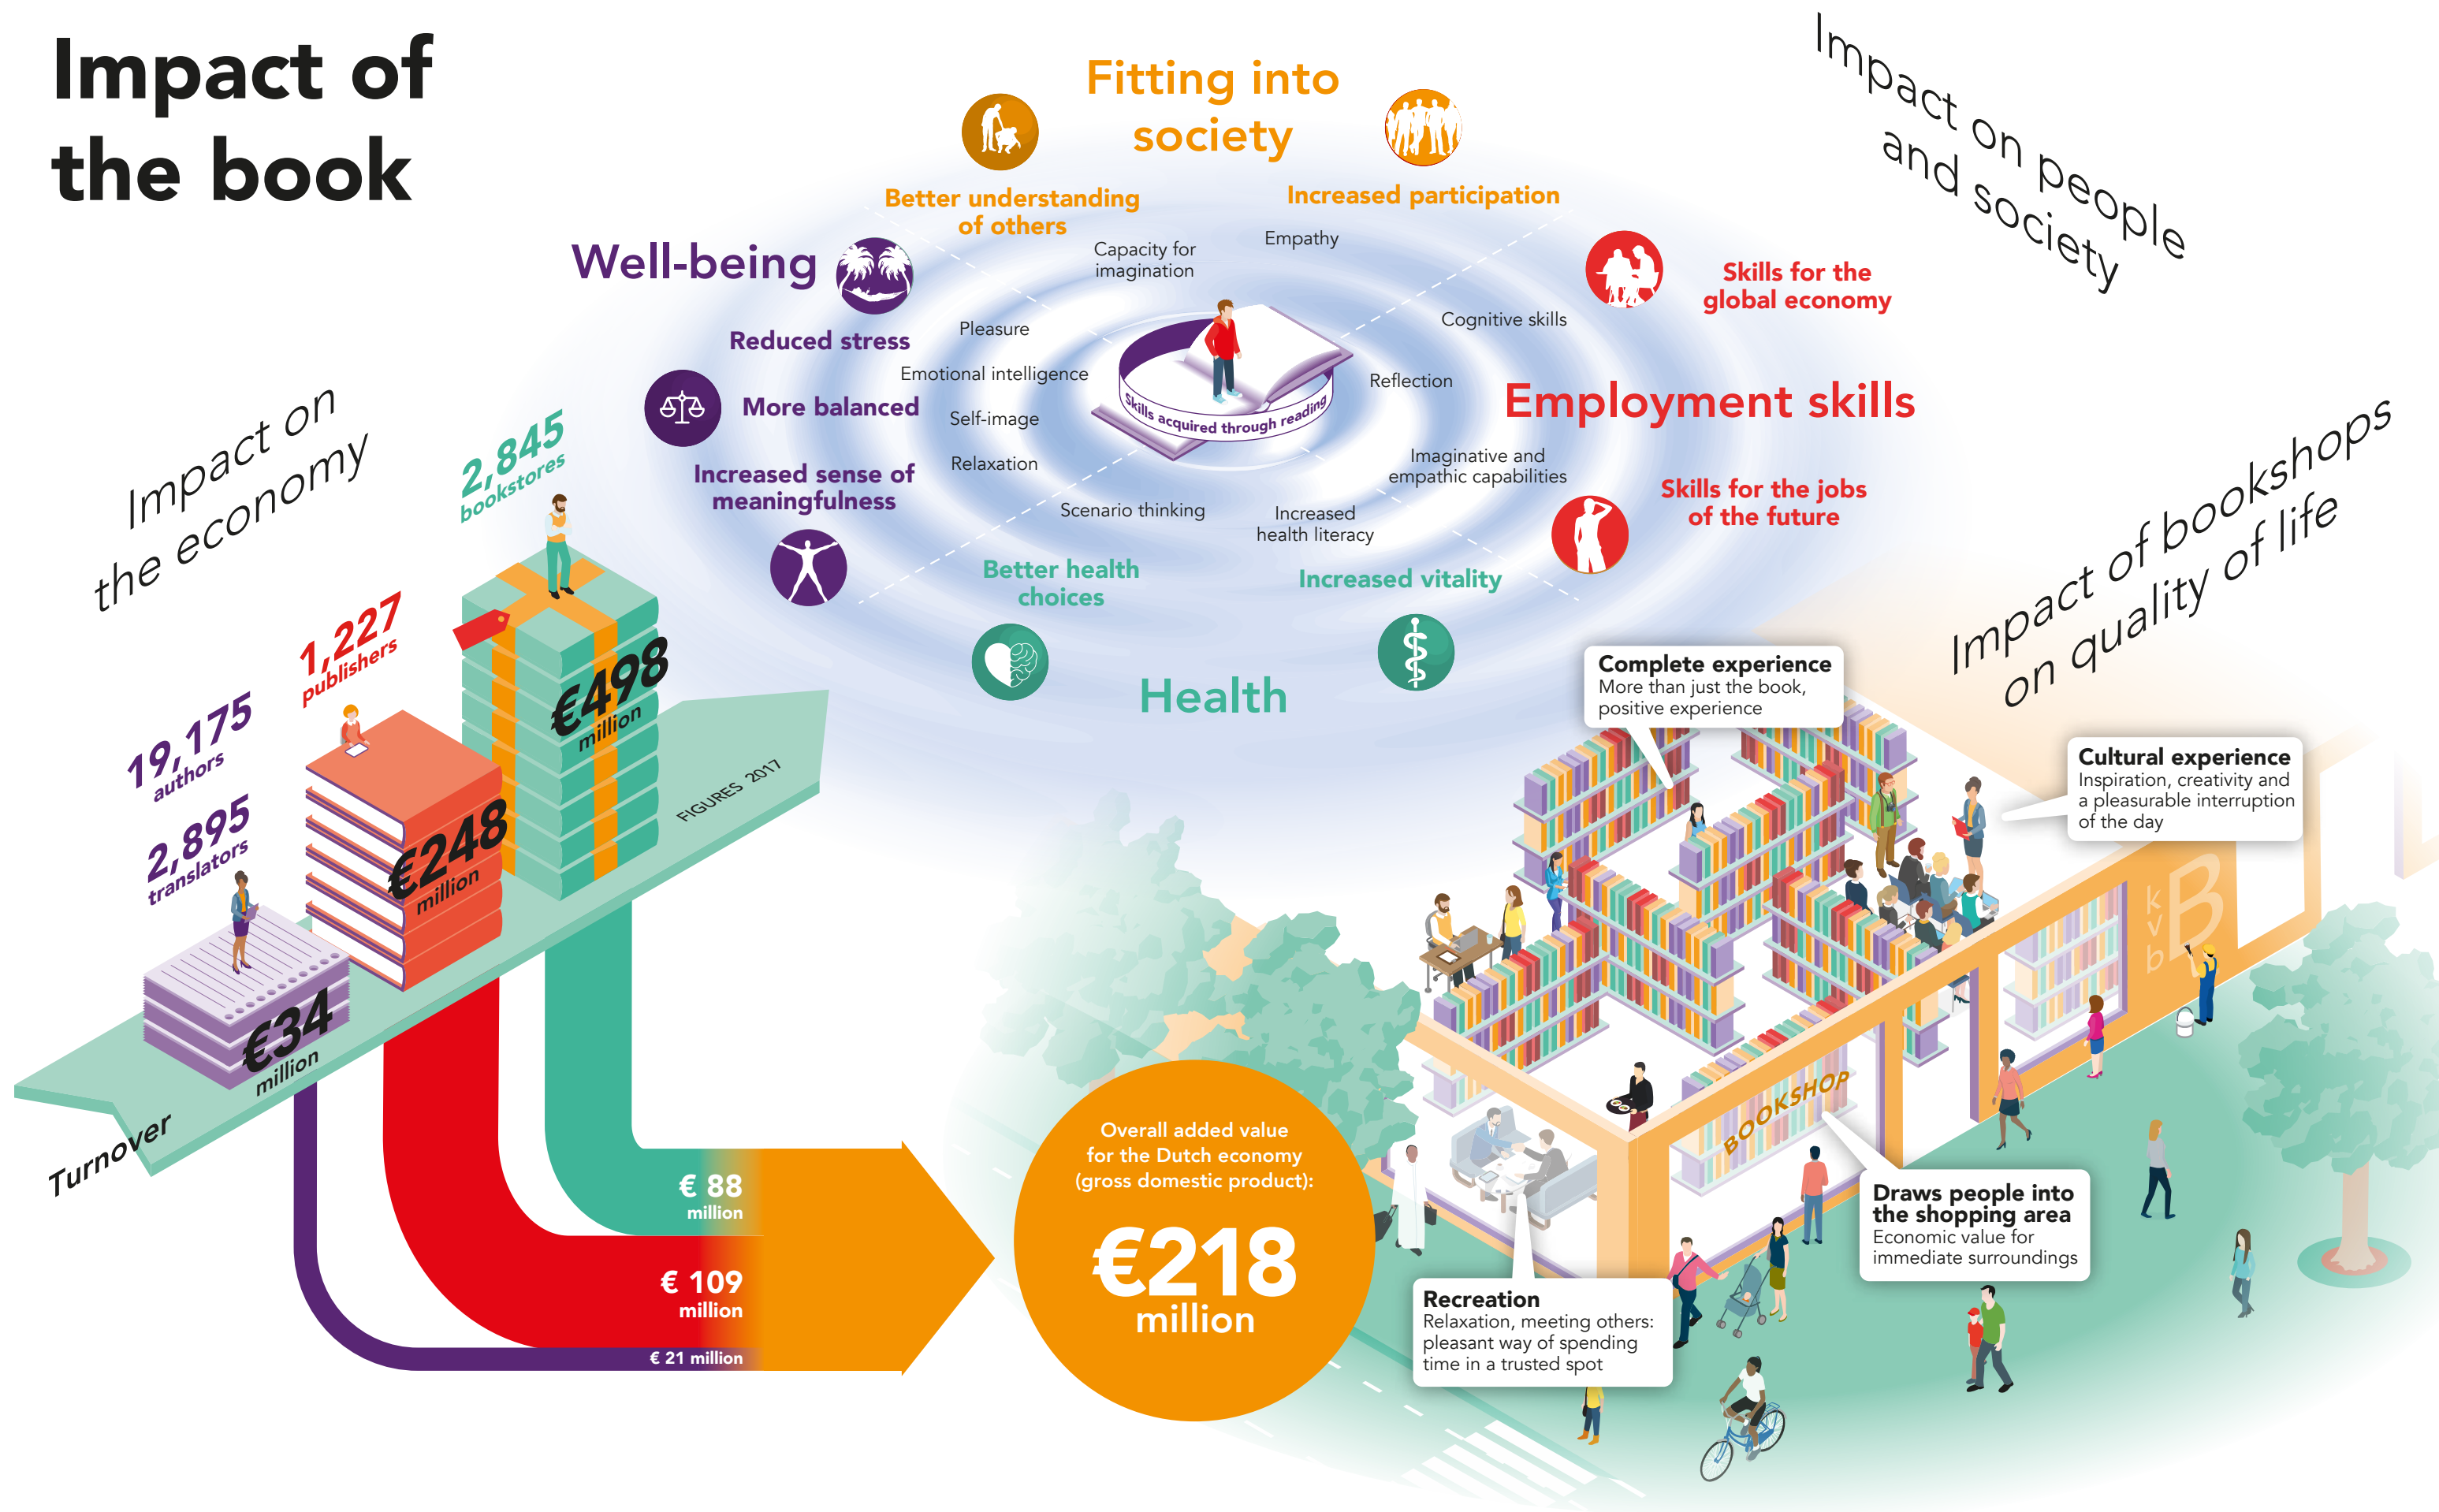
Impact of the book

Fitting into society

Better understanding of others

Increased participation

Impact on people and society

Well-being

Capacity for imagination

Empathy

Skills for the global economy

Reduced stress

Pleasure

Cognitive skills

More balanced

Emotional intelligence

Reflection

Employment skills

Skills acquired through reading

Self-image

Increased sense of meaningfulness

Relaxation

Imaginative and empathic capabilities

Skills for the jobs of the future

Scenario thinking

Increased health literacy

Better health choices

Increased vitality

Health

Impact on the economy

2,845 bookstores

1,227 publishers

19,175 authors

2,895 translators

€498 million

€248 million

€34 million

FIGURES 2017

Turnover

€ 88 million

€ 109 million

€ 21 million

Overall added value for the Dutch economy (gross domestic product):

€218 million

Impact of bookshops on quality of life

Complete experience
More than just the book, positive experience

Cultural experience
Inspiration, creativity and a pleasurable interruption of the day

kvb

BOOKSHOP

Draws people into the shopping area
Economic value for immediate surroundings

Recreation
Relaxation, meeting others: pleasant way of spending time in a trusted spot